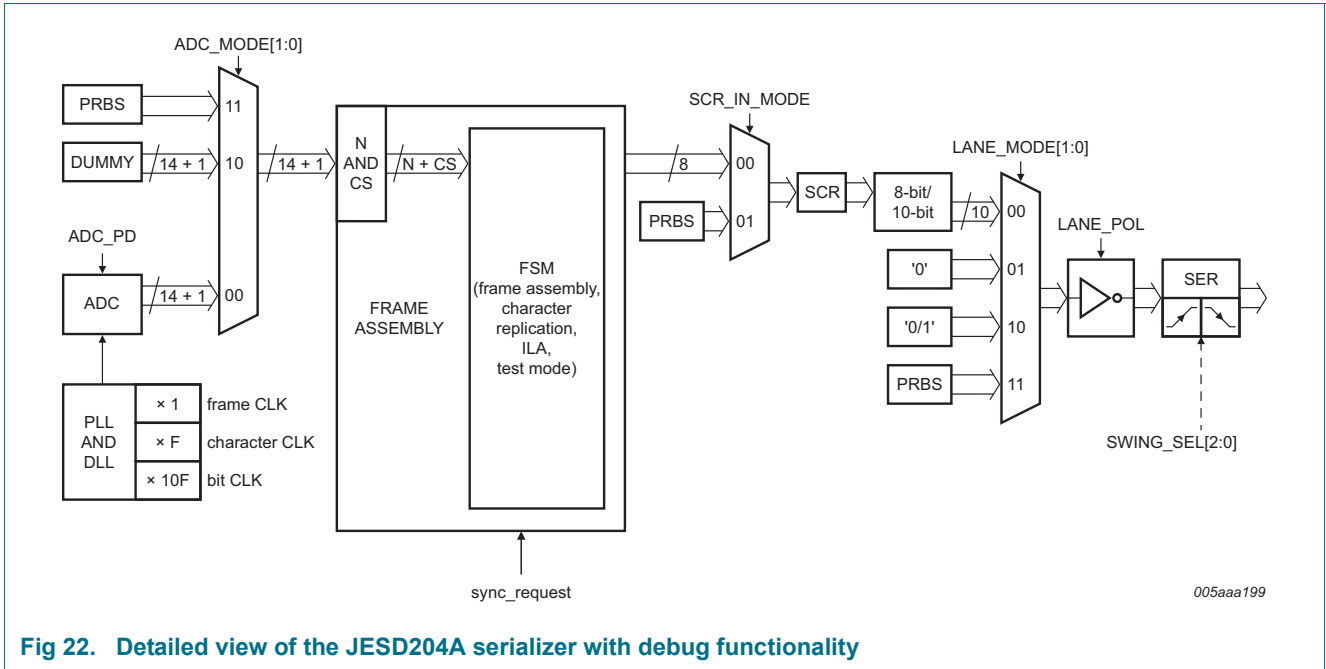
ADC_MODE[1:0]

PRBS

11

DUMMY

14 + 1

10

14 + 1

ADC_PD

ADC

14 + 1

00

PLL AND DLL

× 1

frame CLK

× F

character CLK

× 10F

bit CLK

N AND CS

N + CS

FRAME ASSEMBLY

FSM (frame assembly, character replication, ILA, test mode)

sync_request

SCR_IN_MODE

8

00

PRBS

01

SCR

8-bit/ 10-bit

10

LANE_MODE[1:0]

00

'0'

01

'0/1'

10

PRBS

11

LANE_POL

SER

SWING_SEL[2:0]

005aaa199

Fig 22. Detailed view of the JESD204A serializer with debug functionality